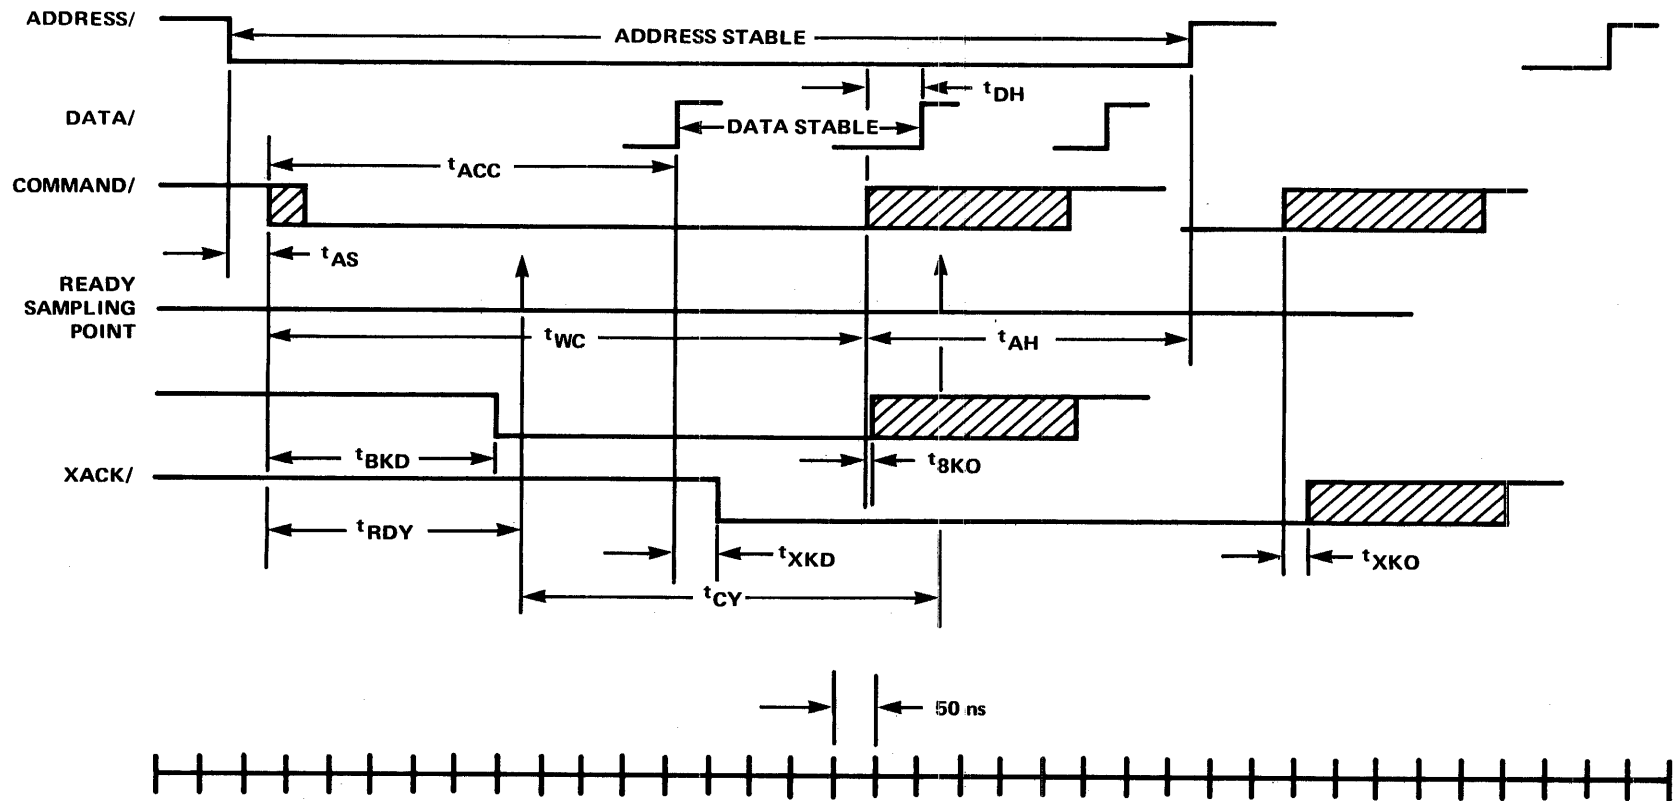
ADDRESS/

ADDRESS STABLE

$t_{DH}$

DATA/

DATA STABLE

$t_{ACC}$

COMMAND/

$t_{AS}$

READY SAMPLING POINT

$t_{WC}$

$t_{AH}$

$t_{BKD}$

$t_{8KO}$

XACK/

$t_{RDY}$

$t_{XKD}$

$t_{XKO}$

$t_{CY}$

50 ns